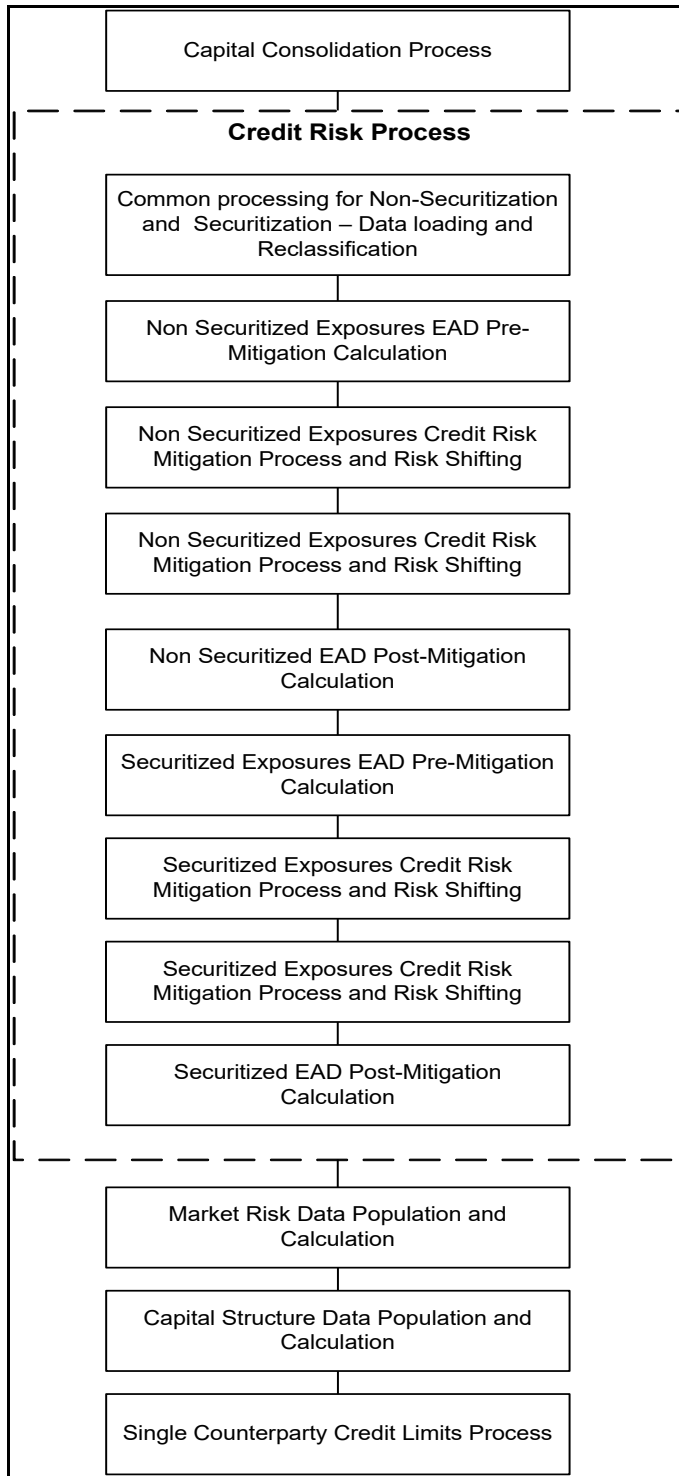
Capital Consolidation Process

Credit Risk Process

Common processing for Non-Securitization and Securitization – Data loading and Reclassification

Non Securitized Exposures EAD Pre-Mitigation Calculation

Non Securitized Exposures Credit Risk Mitigation Process and Risk Shifting

Non Securitized Exposures Credit Risk Mitigation Process and Risk Shifting

Non Securitized EAD Post-Mitigation Calculation

Securitized Exposures EAD Pre-Mitigation Calculation

Securitized Exposures Credit Risk Mitigation Process and Risk Shifting

Securitized Exposures Credit Risk Mitigation Process and Risk Shifting

Securitized EAD Post-Mitigation Calculation

Market Risk Data Population and Calculation

Capital Structure Data Population and Calculation

Single Counterparty Credit Limits Process